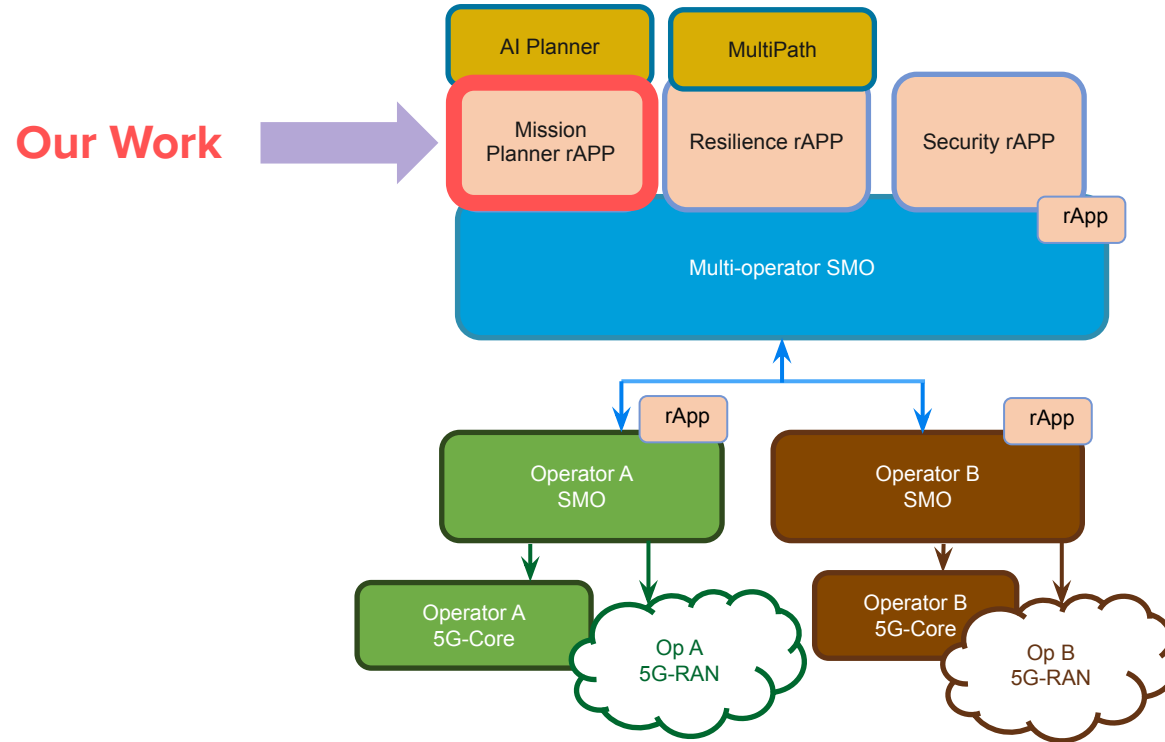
AI Planner

MultiPath

Our Work

Mission Planner rAPP

Resilience rAPP

Security rAPP

rApp

Multi-operator SMO

rApp

rApp

Operator A SMO

Operator B SMO

Operator A 5G-Core

Op A 5G-RAN

Operator B 5G-Core

Op B 5G-RAN